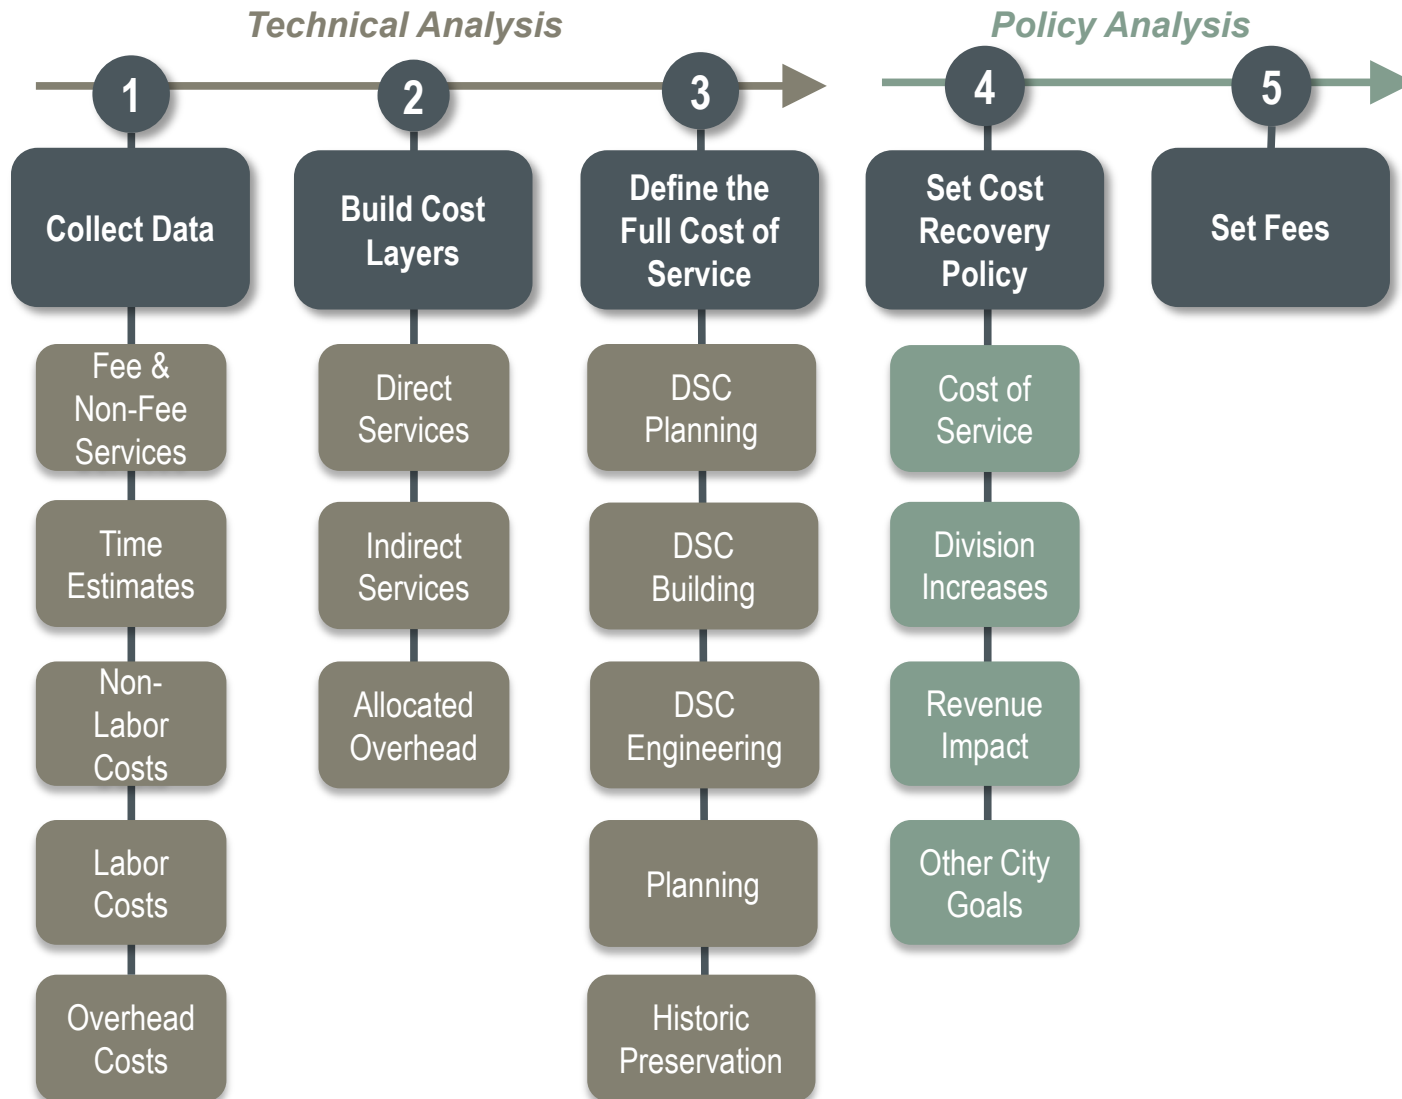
Technical Analysis

Policy Analysis

1

Collect Data

Fee & Non-Fee Services

Time Estimates

Non-Labor Costs

Labor Costs

Overhead Costs

2

Build Cost Layers

Direct Services

Indirect Services

Allocated Overhead

3

Define the Full Cost of Service

DSC Planning

DSC Building

DSC Engineering

Planning

Historic Preservation

4

Set Cost Recovery Policy

Cost of Service

Division Increases

Revenue Impact

Other City Goals

5

Set Fees